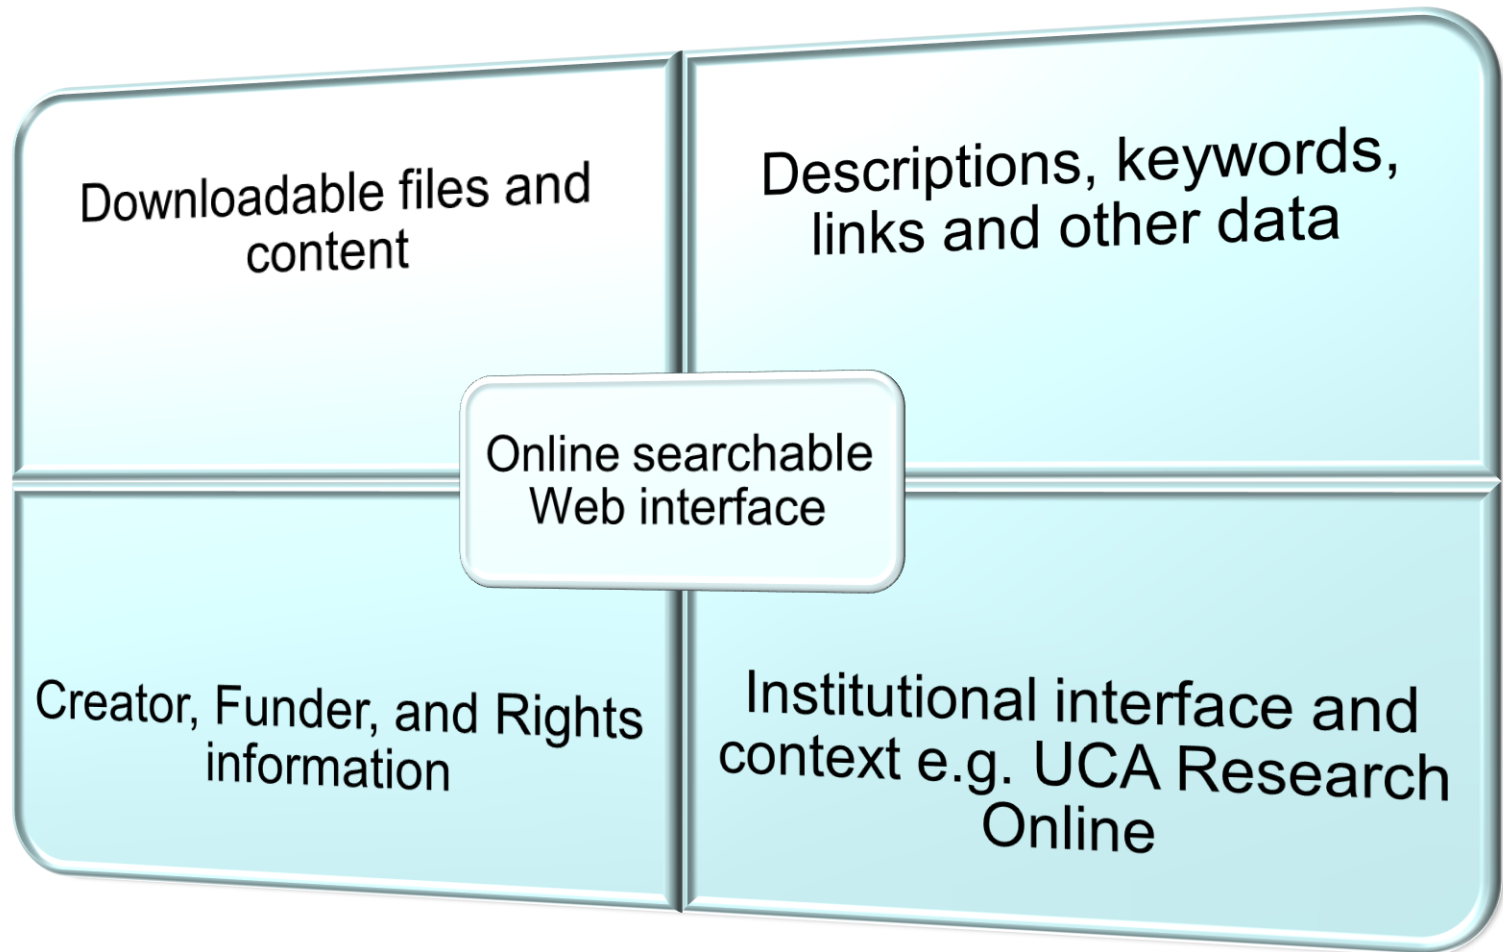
Downloadable files and content

Descriptions, keywords, links and other data

Online searchable Web interface

Creator, Funder, and Rights information

Institutional interface and context e.g. UCA Research Online